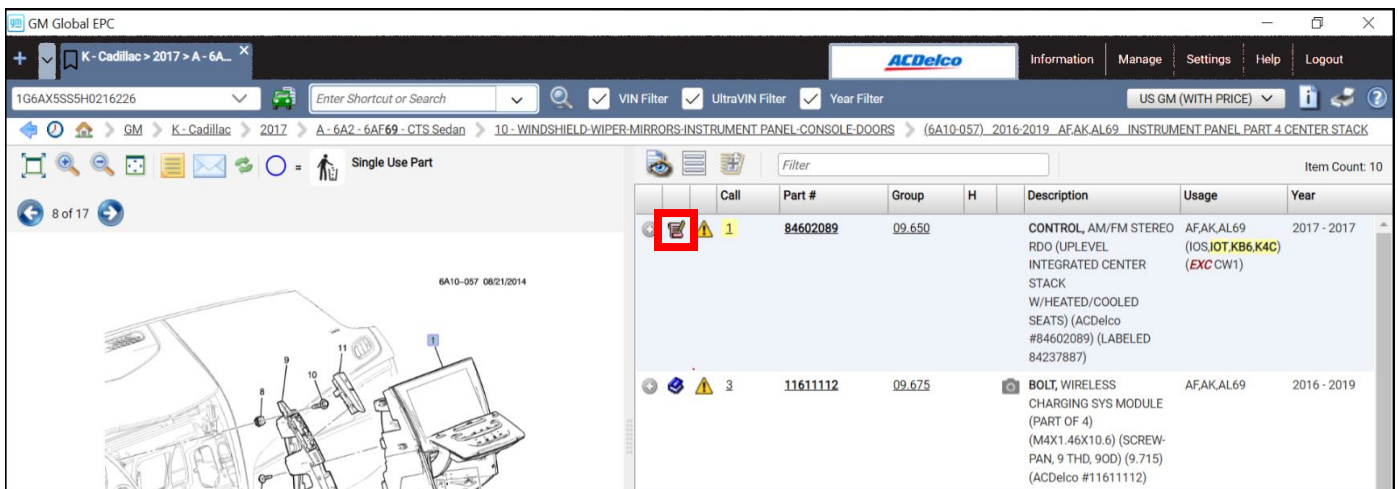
GM Global EPC

K - Cadillac > 2017 > A - 6A...

ACDelco

Information | Manage | Settings | Help | Logout

1G6AX5SS5H0216226

Enter Shortcut or Search

VIN Filter | UltraVIN Filter | Year Filter

US GM (WITH PRICE)

GM > K - Cadillac > 2017 > A - 6A2 - 6AF69 - CTS Sedan > 10 - WINDSHIELD-WIPER-MIRRORS-INSTRUMENT PANEL-CONSOLE-DOORS > (6A10-057) 2016-2019 AF,AK,AL69 INSTRUMENT PANEL PART 4 CENTER STACK

= Single Use Part

8 of 17

6A10-057 08/21/2014

1
9
11
8
10

Filter

Item Count: 10

| Call | Part # | Group | H | Description | Usage | Year |
|---|---|---|---|---|---|---|
| 1 | 84602089 | 09.650 | | CONTROL, AM/FM STEREO RDO (UPLEVEL INTEGRATED CENTER STACK W/HEATED/COOLED SEATS) (ACDelco #84602089) (LABELED 84237887) | AF,AK,AL69 (IOS,IOT,KB6,K4C) (EXC CW1) | 2017 - 2017 |
| 3 | 11611112 | 09.675 | | BOLT, WIRELESS CHARGING SYS MODULE (PART OF 4) (M4X1.46X10.6) (SCREW-PAN, 9 THD, 9OD) (9.715) (ACDelco #11611112) | AF,AK,AL69 | 2016 - 2019 |